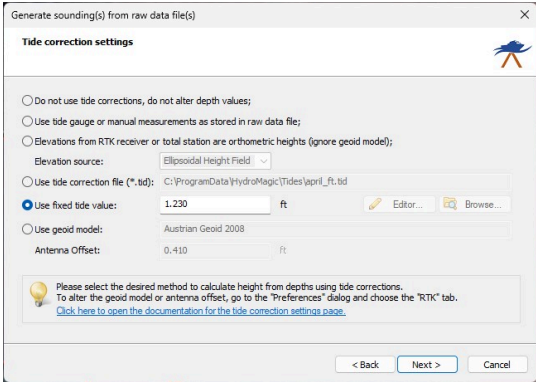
Generate sounding(s) from raw data file(s)

Tide correction settings

Do not use tide corrections, do not alter depth values;

Use tide gauge or manual measurements as stored in raw data file;

Elevations from RTK receiver or total station are orthometric heights (ignore geoid model);

Elevation source: Ellipsoidal Height Field

Use tide correction file (*.tid): C:\ProgramData\HydroMagic\Tides\april_ft.tid

Use fixed tide value: 1.230 ft Editor... Browse...

Use geoid model: Austrian Geoid 2008

Antenna Offset: 0.410 ft

Please select the desired method to calculate height from depths using tide corrections.
To alter the geoid model or antenna offset, go to the "Preferences" dialog and choose the "RTK" tab.
Click here to open the documentation for the tide correction settings page.

< Back Next > Cancel